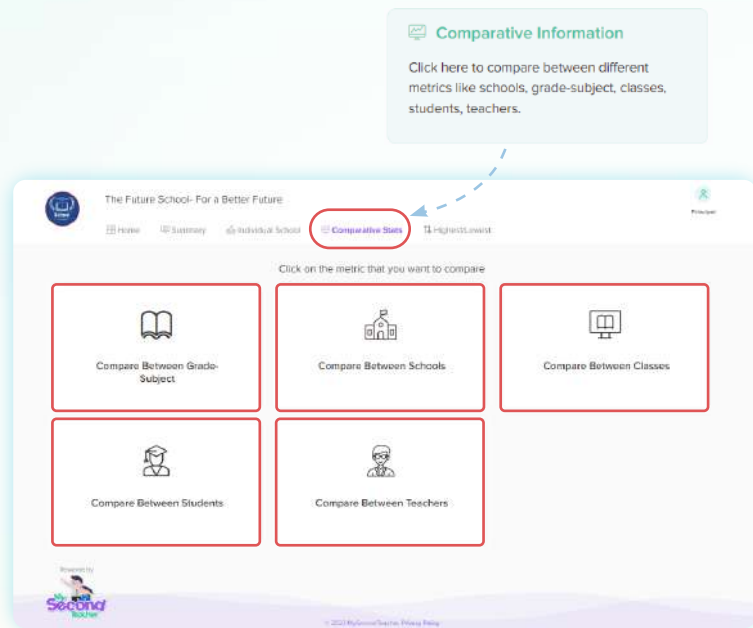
Comparative Information

Click here to compare between different metrics like schools, grade-subject, classes, students, teachers.

The Future School- For a Better Future

Home Summary Individual School Comparative Stats Highest/Lowest

Principal

Click on the metric that you want to compare

Compare Between Grade-Subject

Compare Between Schools

Compare Between Classes

Compare Between Students

Compare Between Teachers

Powered by

My Second Teacher

© 2021 MySecondTeacher. Privacy Policy